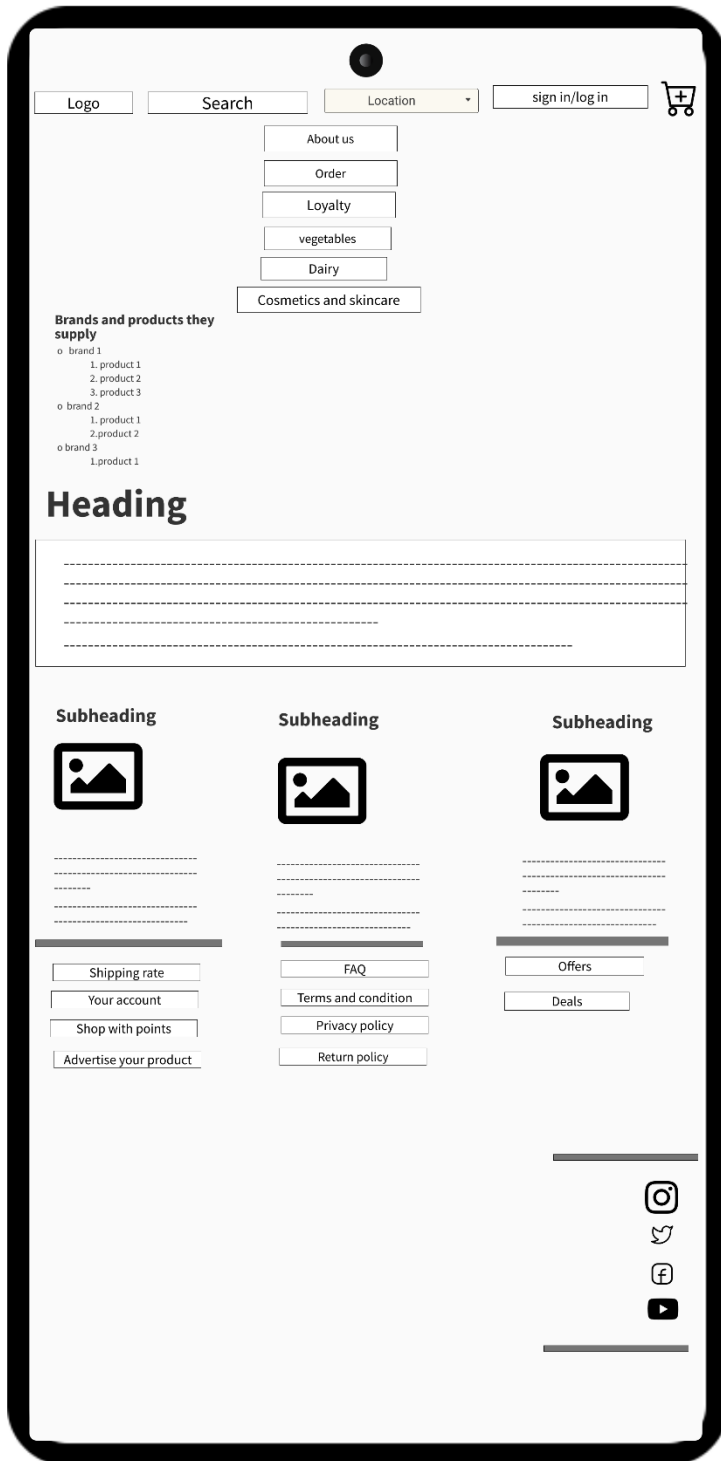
Logo

Search

Location

sign in/log in

About us

Order

Loyalty

vegetables

Dairy

Cosmetics and skincare

Brands and products they supply

o brand 1
1. product 1
2. product 2
3. product 3
o brand 2
1. product 1
2.product 2
o brand 3
1.product 1

Heading

Subheading

Subheading

Subheading

Shipping rate

Your account

Shop with points

Advertise your product

FAQ

Terms and condition

Privacy policy

Return policy

Offers

Deals